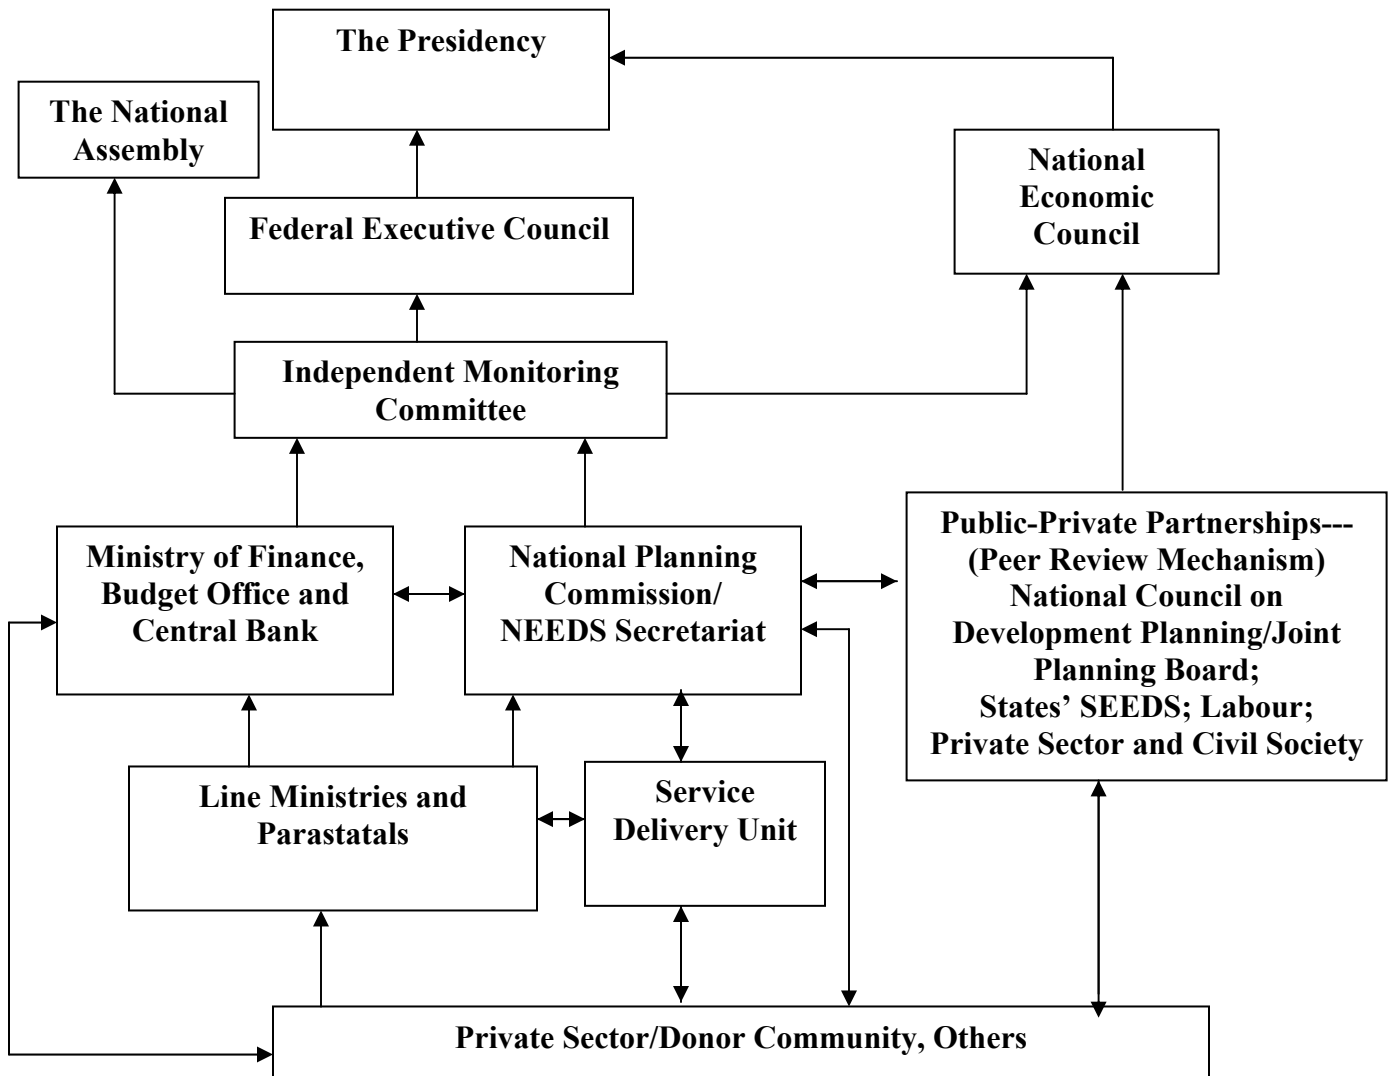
The Presidency

The National Assembly

National Economic Council

Federal Executive Council

Independent Monitoring Committee

Ministry of Finance, Budget Office and Central Bank

National Planning Commission/ NEEDS Secretariat

Public-Private Partnerships--- (Peer Review Mechanism) National Council on Development Planning/Joint Planning Board; States' SEEDS; Labour; Private Sector and Civil Society

Line Ministries and Parastatals

Service Delivery Unit

Private Sector/Donor Community, Others